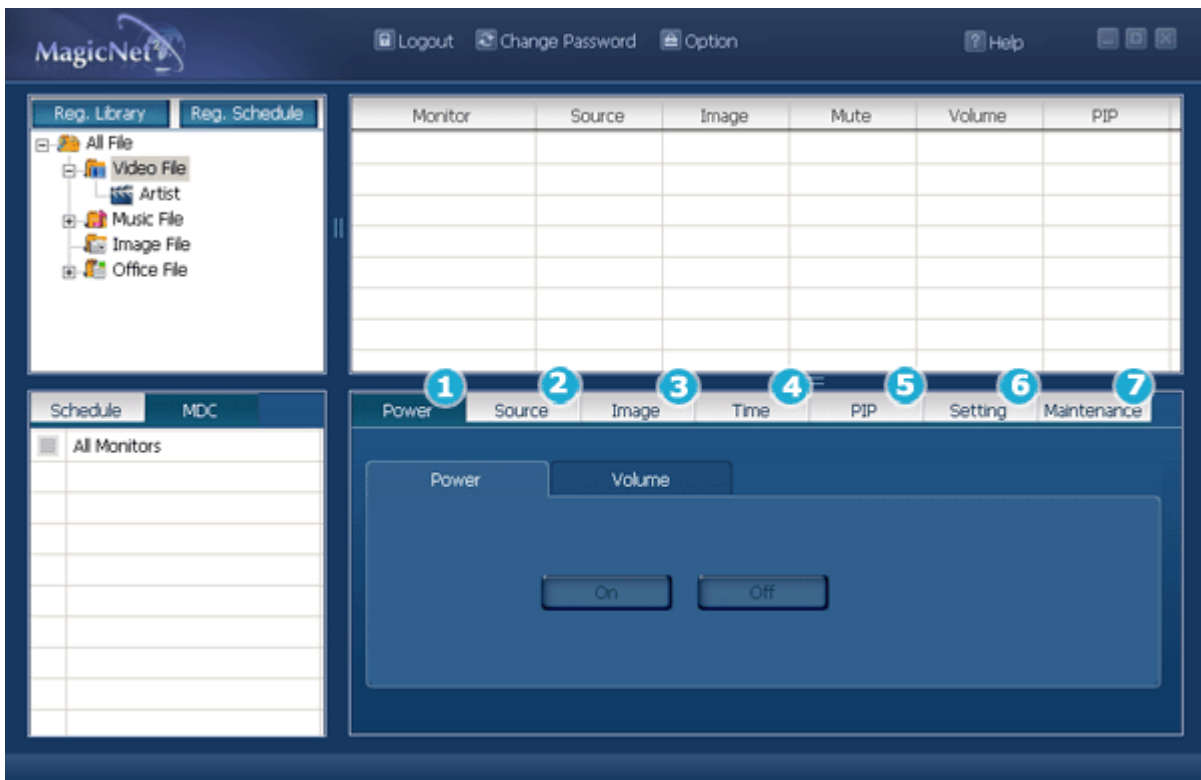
MagicNet

Logout Change Password Option Help

Reg. Library Reg. Schedule

All File
Video File
Artist
Music File
Image File
Office File

| Monitor | Source | Image | Mute | Volume | PIP |
|---|---|---|---|---|---|

Schedule MDC

All Monitors

1 Power 2 Source 3 Image 4 Time 5 PIP 6 Setting 7 Maintenance

Power Volume

On Off